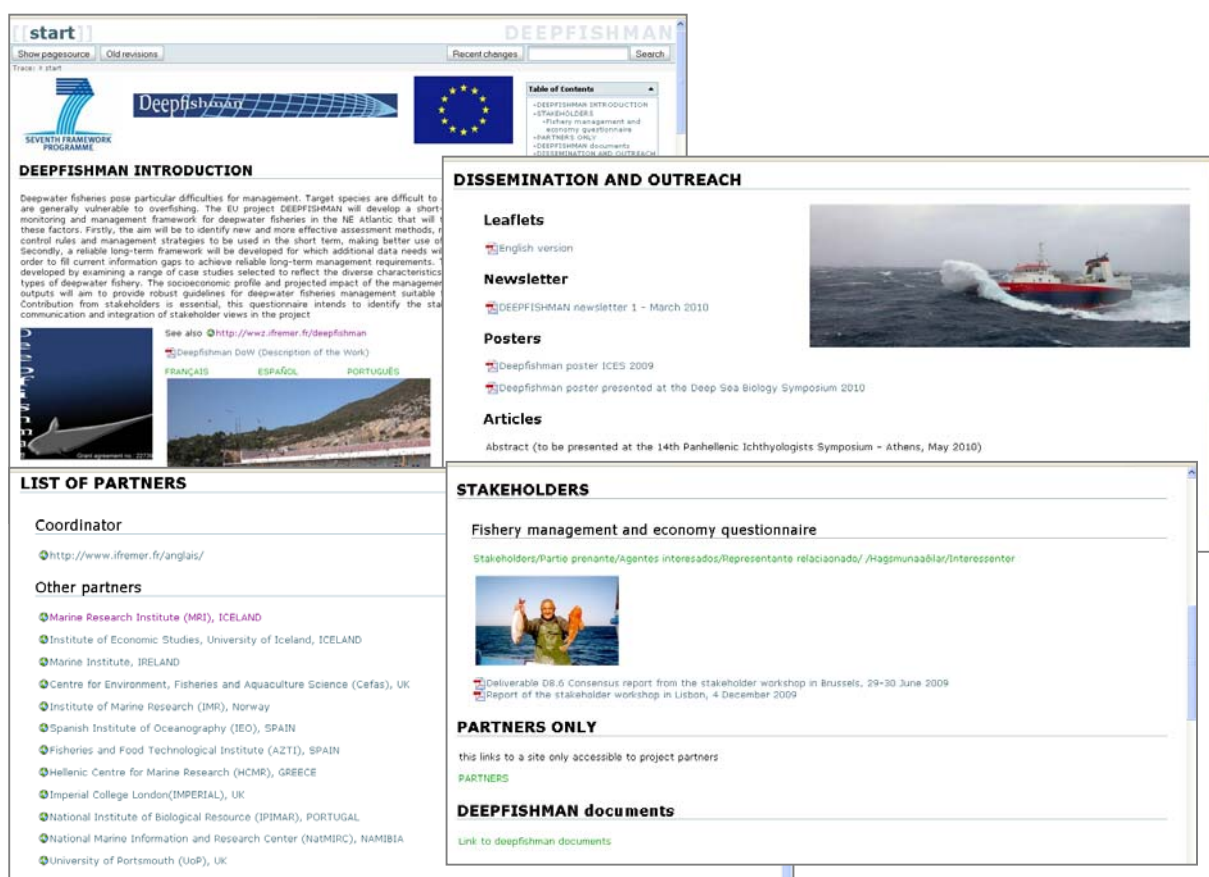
[[start]]

DEEPFISHMAN

Show pagesource Old revisions

Recent changes Search

Trace: » start

SEVENTH FRAMEWORK PROGRAMME

Deepfishman

Table of Contents

-DEEPFISHMAN INTRODUCTION
-STAKEHOLDERS
-Fishery management and economy questionnaire
-PARTNERS ONLY
-DEEPFISHMAN documents
-DISSEMINATION AND OUTREACH

DEEPFISHMAN INTRODUCTION

Deepwater fisheries pose particular difficulties for management. Target species are difficult to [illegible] are generally vulnerable to overfishing. The EU project DEEPFISHMAN will develop a short-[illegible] monitoring and management framework for deepwater fisheries in the NE Atlantic that will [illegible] these factors. Firstly, the aim will be to identify new and more effective assessment methods, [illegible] control rules and management strategies to be used in the short term, making better use of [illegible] Secondly, a reliable long-term framework will be developed for which additional data needs wi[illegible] order to fill current information gaps to achieve reliable long-term management requirements. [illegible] developed by examining a range of case studies selected to reflect the diverse characteristics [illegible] types of deepwater fishery. The socioeconomic profile and projected impact of the managemen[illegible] outputs will aim to provide robust guidelines for deepwater fisheries management suitable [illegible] Contribution from stakeholders is essential, this questionnaire intends to identify the sta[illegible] communication and integration of stakeholder views in the project

See also http://wwz.ifremer.fr/deepfishman

Deepfishman DoW (Description of the Work)

FRANÇAIS ESPAÑOL PORTUGUÊS

Grant agreement no. 22739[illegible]

DISSEMINATION AND OUTREACH

Leaflets

English version

Newsletter

DEEPFISHMAN newsletter 1 – March 2010

Posters

Deepfishman poster ICES 2009

Deepfishman poster presented at the Deep Sea Biology Symposium 2010

Articles

Abstract (to be presented at the 14th Panhellenic Ichthyologists Symposium – Athens, May 2010)

LIST OF PARTNERS

Coordinator

http://www.ifremer.fr/anglais/

Other partners

Marine Research Institute (MRI), ICELAND
Institute of Economic Studies, University of Iceland, ICELAND
Marine Institute, IRELAND
Centre for Environment, Fisheries and Aquaculture Science (Cefas), UK
Institute of Marine Research (IMR), Norway
Spanish Institute of Oceanography (IEO), SPAIN
Fisheries and Food Technological Institute (AZTI), SPAIN
Hellenic Centre for Marine Research (HCMR), GREECE
Imperial College London(IMPERIAL), UK
National Institute of Biological Resource (IPIMAR), PORTUGAL
National Marine Information and Research Center (NatMIRC), NAMIBIA
University of Portsmouth (UoP), UK

STAKEHOLDERS

Fishery management and economy questionnaire

Stakeholders/Partie prenante/Agentes interesados/Representante relaciaonado/ /Hagsmunaaðilar/Interessenter

Deliverable D8.6 Consensus report from the stakeholder workshop in Brussels, 29-30 June 2009
Report of the stakeholder workshop in Lisbon, 4 December 2009

PARTNERS ONLY

this links to a site only accessible to project partners

PARTNERS

DEEPFISHMAN documents

Link to deepfishman documents